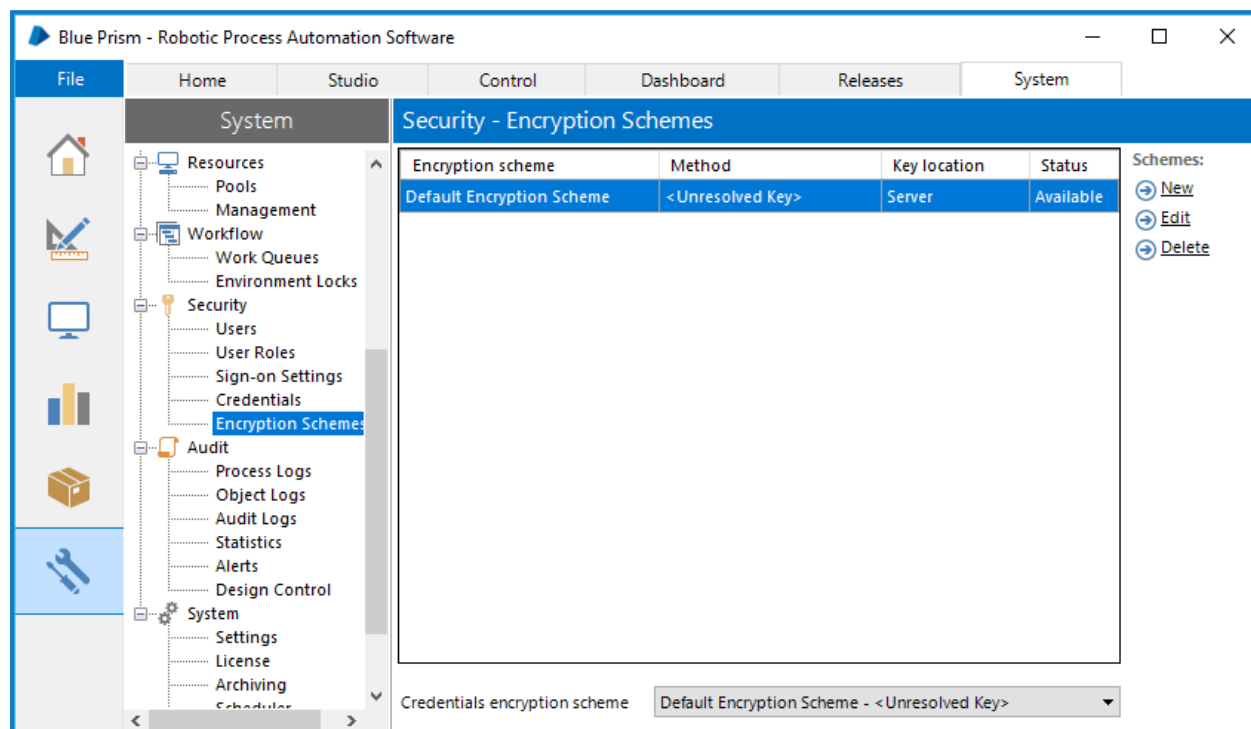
Blue Prism - Robotic Process Automation Software

File

Home | Studio | Control | Dashboard | Releases | System

System

Resources
Pools
Management
Workflow
Work Queues
Environment Locks
Security
Users
User Roles
Sign-on Settings
Credentials
Encryption Schemes
Audit
Process Logs
Object Logs
Audit Logs
Statistics
Alerts
Design Control
System
Settings
License
Archiving
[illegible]

Security - Encryption Schemes

| Encryption scheme | Method | Key location | Status |
|---|---|---|---|
| Default Encryption Scheme | <Unresolved Key> | Server | Available |

Schemes:
New
Edit
Delete

Credentials encryption scheme
Default Encryption Scheme - <Unresolved Key>